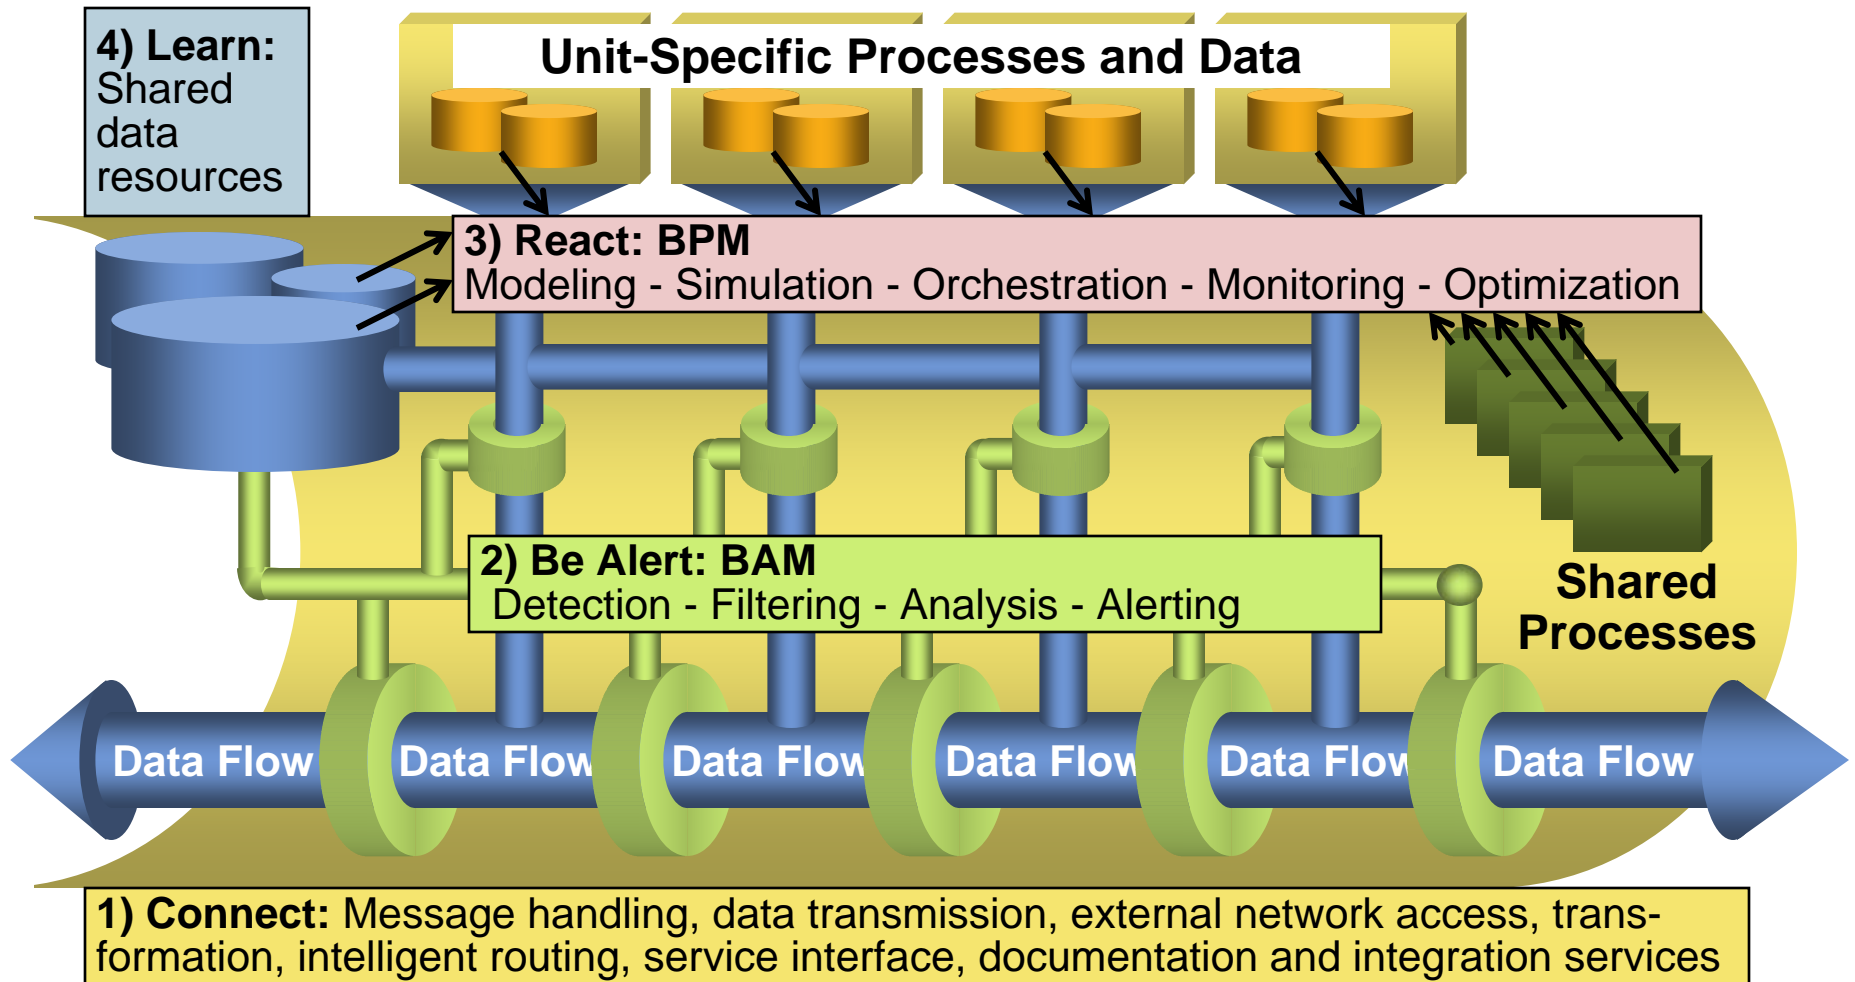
4) Learn:
Shared data resources

Unit-Specific Processes and Data

3) React: BPM
Modeling - Simulation - Orchestration - Monitoring - Optimization

2) Be Alert: BAM
Detection - Filtering - Analysis - Alerting

Shared Processes

Data Flow Data Flow Data Flow Data Flow Data Flow Data Flow

1) Connect: Message handling, data transmission, external network access, transformation, intelligent routing, service interface, documentation and integration services